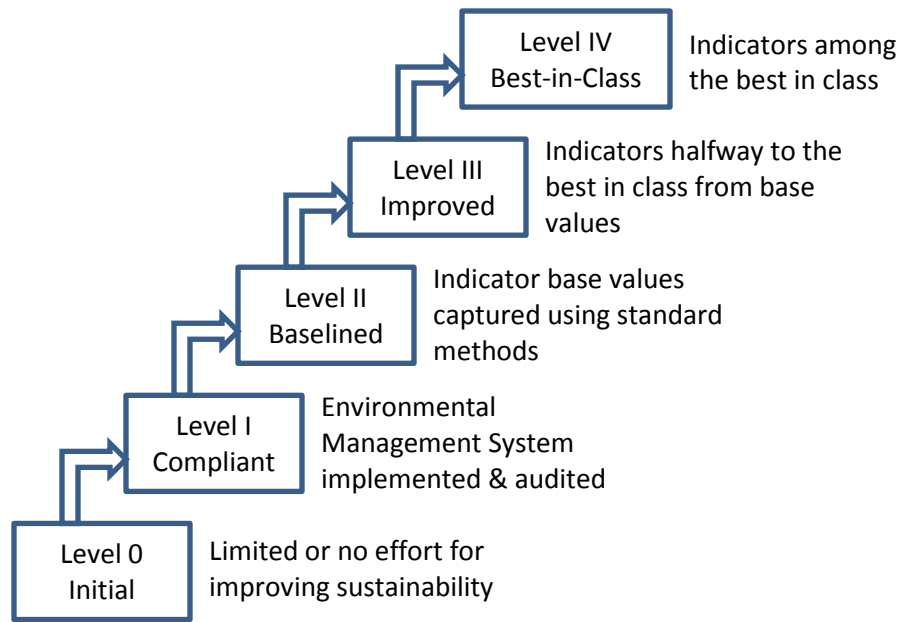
Level IV
Best-in-Class

Indicators among the best in class

Level III
Improved

Indicators halfway to the best in class from base values

Level II
Baselined

Indicator base values captured using standard methods

Level I
Compliant

Environmental Management System implemented & audited

Level 0
Initial

Limited or no effort for improving sustainability